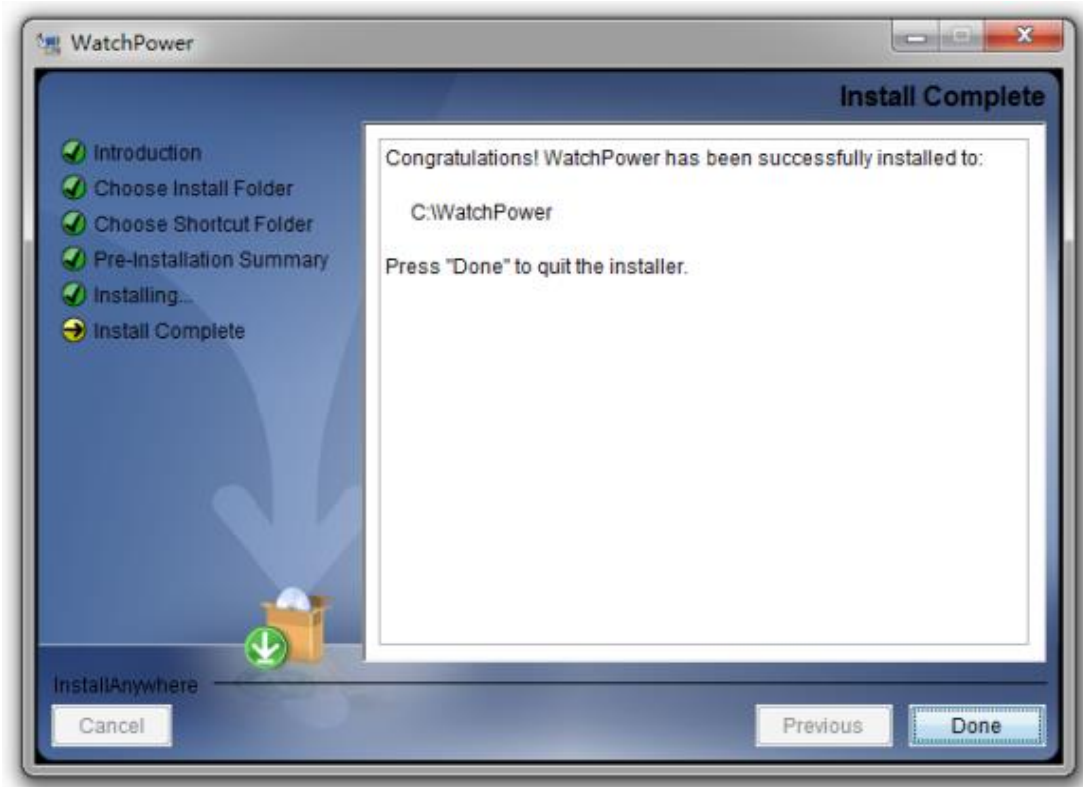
WatchPower

Install Complete

Introduction
Choose Install Folder
Choose Shortcut Folder
Pre-Installation Summary
Installing...
Install Complete

Congratulations! WatchPower has been successfully installed to:

C:\WatchPower

Press "Done" to quit the installer.

InstallAnywhere

Cancel

Previous

Done